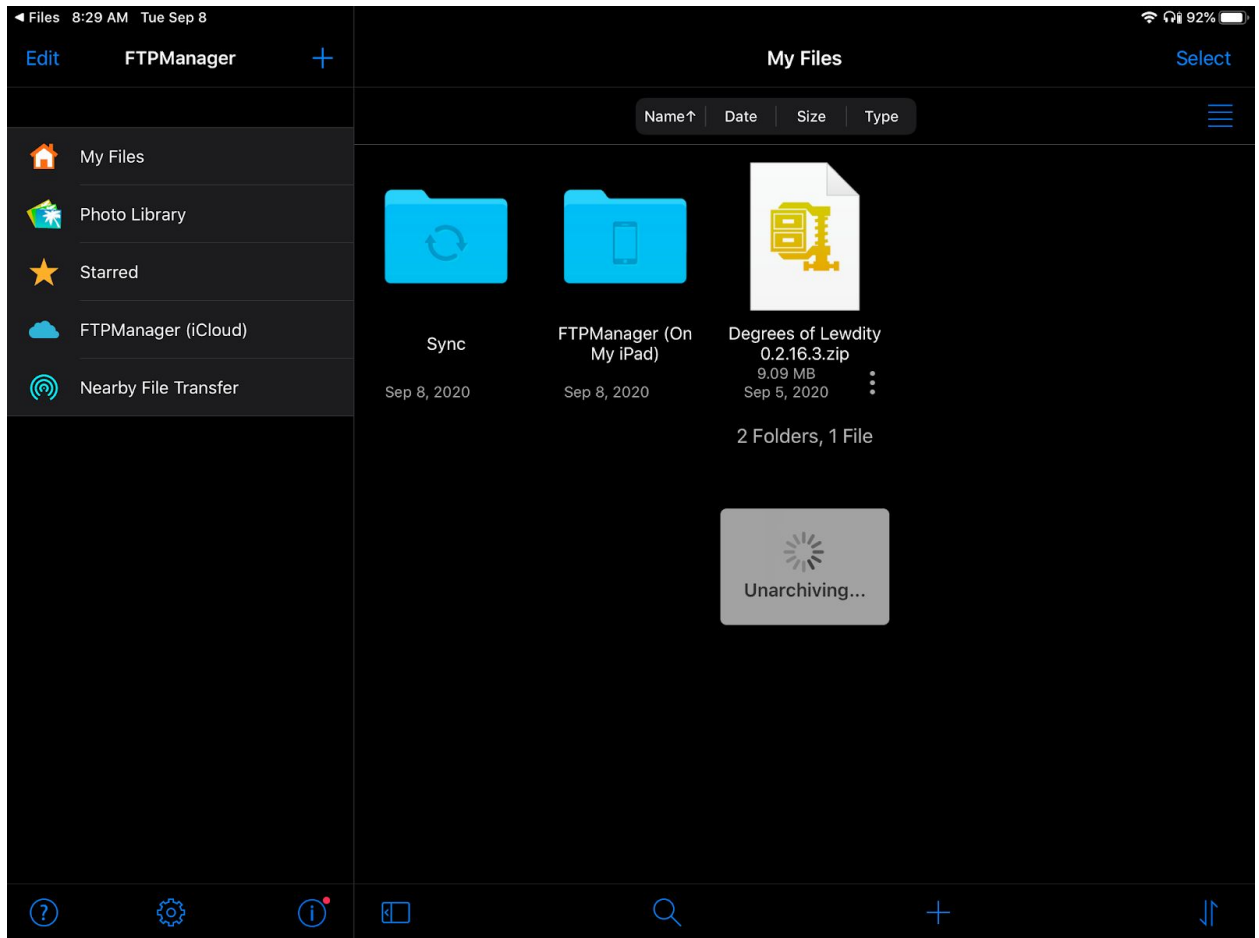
◀ Files 8:29 AM Tue Sep 8

92%

Edit FTPManager +

My Files

Select

My Files

Photo Library

Starred

FTPManager (iCloud)

Nearby File Transfer

Name↑ | Date | Size | Type

Sync
Sep 8, 2020

FTPManager (On My iPad)
Sep 8, 2020

Degrees of Lewdity 0.2.16.3.zip
9.09 MB
Sep 5, 2020

2 Folders, 1 File

Unarchiving...